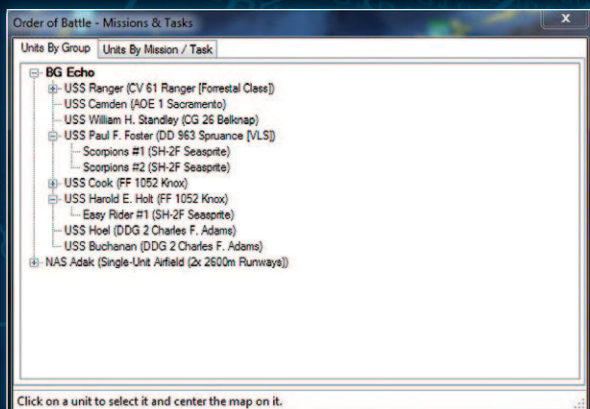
Order of Battle - Missions & Tasks

Units By Group | Units By Mission / Task

BG Echo
USS Ranger (CV 61 Ranger [Forrestal Class])
USS Camden (AOE 1 Sacramento)
USS William H. Standley (CG 26 Belknap)
USS Paul F. Foster (DD 963 Spruance [VLS])
Scorpions #1 (SH-2F Seasprite)
Scorpions #2 (SH-2F Seasprite)
USS Cook (FF 1052 Knox)
USS Harold E. Holt (FF 1052 Knox)
Easy Rider #1 (SH-2F Seasprite)
USS Hoel (DDG 2 Charles F. Adams)
USS Buchanan (DDG 2 Charles F. Adams)
NAS Adak (Single-Unit Airfield (2x 2600m Runways))

Click on a unit to select it and center the map on it.